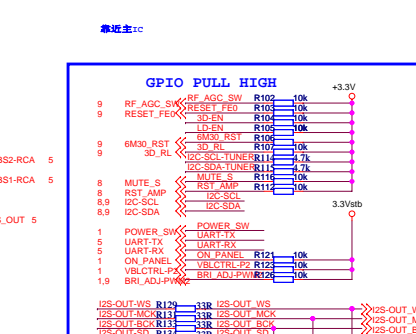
靠近主IC

GPIO PULL HIGH

+3.3V

9 RF_AGC_SW RF_AGC_SW R102 10k
9 RESET_FE0 RESET_FE0 R103 10k
3D-EN R104 10k
LD-EN R105 10k
6M30_RST R106
9 6M30_RST 3D_RL R107 10k
9 3D_RL I2C-SCL-TUNER R114 4.7k
I2C-SDA-TUNER R115 4.7k
8 MUTE_S MUTE_S R116 10k
8 RST_AMP RST_AMP R112 10k
8,9 I2C-SCL I2C-SCL
8,9 I2C-SDA I2C-SDA

3.3Vstb

5 POWER_SW POWER_SW
5 UART-TX UART-TX
5 UART-RX UART-RX
1 ON_PANEL ON_PANEL R121 10k
5 VBLCTRL-P3 VBLCTRL-P2 R123 10k
1,9 BRI_ADJ-PWM BRI_ADJ-PWM R126 10k

3S2-RCA 5
3S1-RCA 5
_OUT 5

I2S-OUT-WS R129 33R I2S-OUT_WS
I2S-OUT-MCK R131 33R I2S-OUT_MCK
I2S-OUT-BCK R133 33R I2S-OUT_BCK
I2S-OUT-SD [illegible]
I2S-OUT
I2S-OUT
I2S-OUT